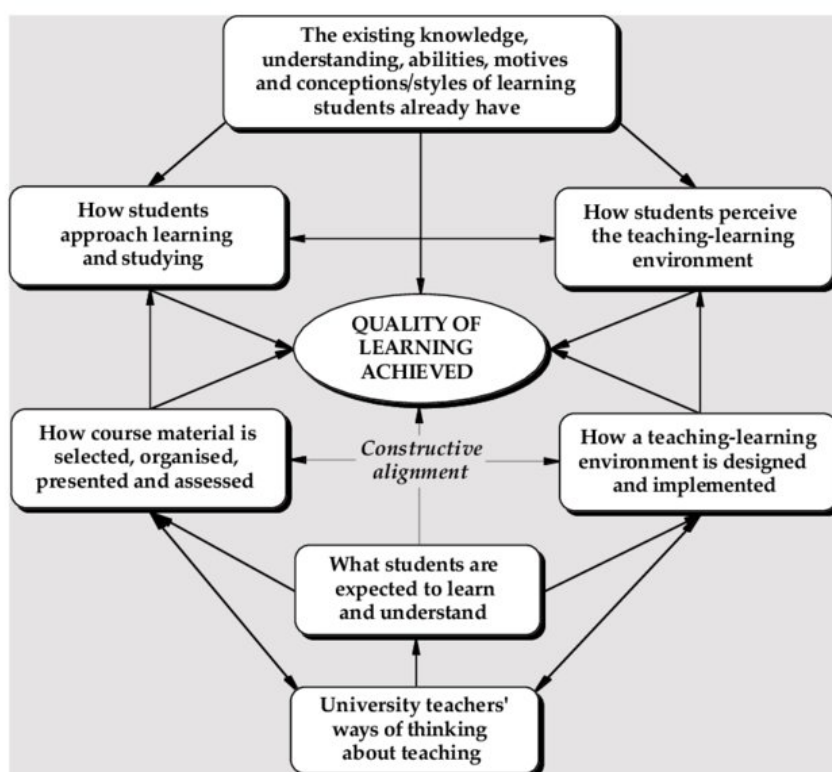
The existing knowledge, understanding, abilities, motives and conceptions/styles of learning students already have

How students approach learning and studying

How students perceive the teaching-learning environment

QUALITY OF LEARNING ACHIEVED

How course material is selected, organised, presented and assessed

Constructive alignment

How a teaching-learning environment is designed and implemented

What students are expected to learn and understand

University teachers' ways of thinking about teaching